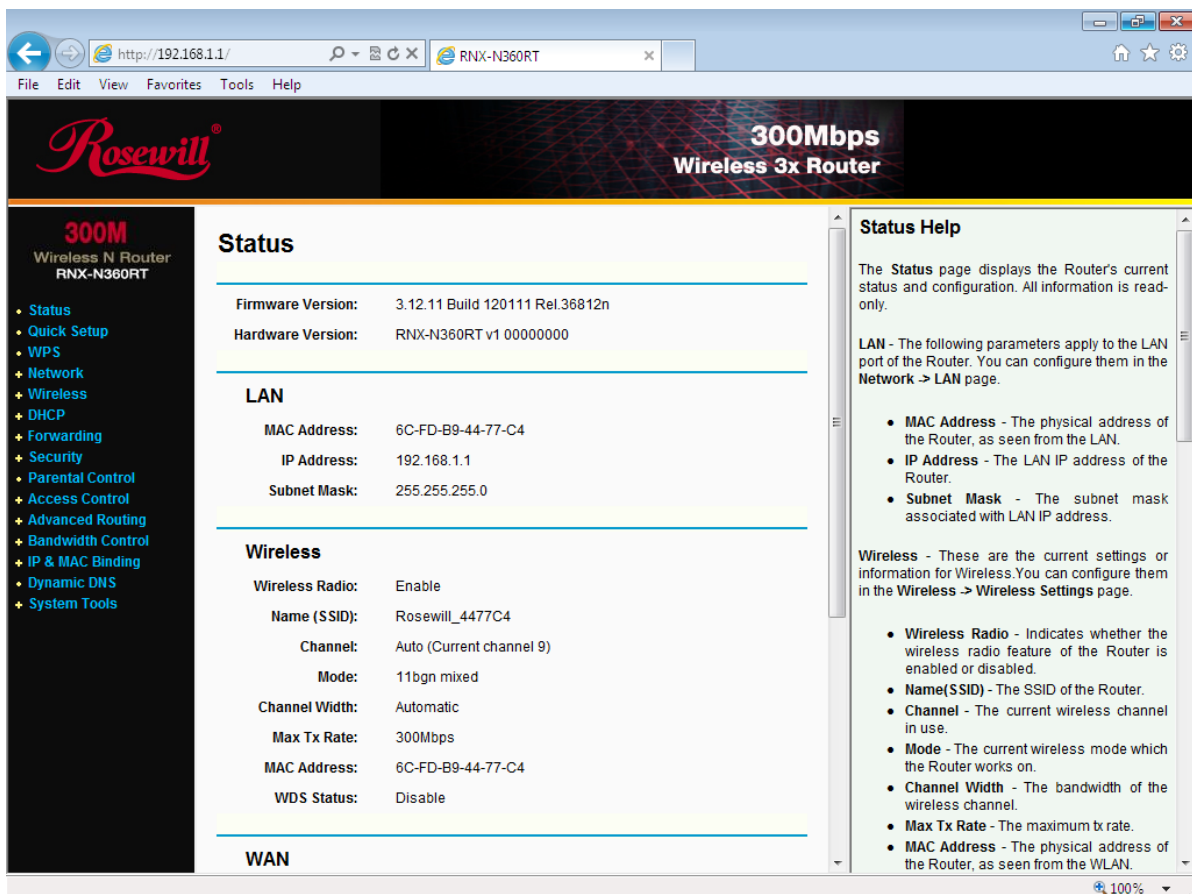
http://192.168.1.1/
RNX-N360RT
File Edit View Favorites Tools Help

Rosewill®

300Mbps
Wireless 3x Router

300M
Wireless N Router
RNX-N360RT

• Status
• Quick Setup
• WPS
+ Network
+ Wireless
+ DHCP
+ Forwarding
+ Security
+ Parental Control
+ Access Control
+ Advanced Routing
+ Bandwidth Control
+ IP & MAC Binding
• Dynamic DNS
+ System Tools

Status

| | |
|---|---|
| Firmware Version: | 3.12.11 Build 120111 Rel.36812n |
| Hardware Version: | RNX-N360RT v1 00000000 |

LAN

| | |
|---|---|
| MAC Address: | 6C-FD-B9-44-77-C4 |
| IP Address: | 192.168.1.1 |
| Subnet Mask: | 255.255.255.0 |

Wireless

| | |
|---|---|
| Wireless Radio: | Enable |
| Name (SSID): | Rosewill_4477C4 |
| Channel: | Auto (Current channel 9) |
| Mode: | 11bgn mixed |
| Channel Width: | Automatic |
| Max Tx Rate: | 300Mbps |
| MAC Address: | 6C-FD-B9-44-77-C4 |
| WDS Status: | Disable |

WAN

Status Help

The Status page displays the Router's current status and configuration. All information is read-only.

LAN - The following parameters apply to the LAN port of the Router. You can configure them in the Network -> LAN page.

• MAC Address - The physical address of the Router, as seen from the LAN.
• IP Address - The LAN IP address of the Router.
• Subnet Mask - The subnet mask associated with LAN IP address.

Wireless - These are the current settings or information for Wireless.You can configure them in the Wireless -> Wireless Settings page.

• Wireless Radio - Indicates whether the wireless radio feature of the Router is enabled or disabled.
• Name(SSID) - The SSID of the Router.
• Channel - The current wireless channel in use.
• Mode - The current wireless mode which the Router works on.
• Channel Width - The bandwidth of the wireless channel.
• Max Tx Rate - The maximum tx rate.
• MAC Address - The physical address of the Router, as seen from the WLAN.

100%